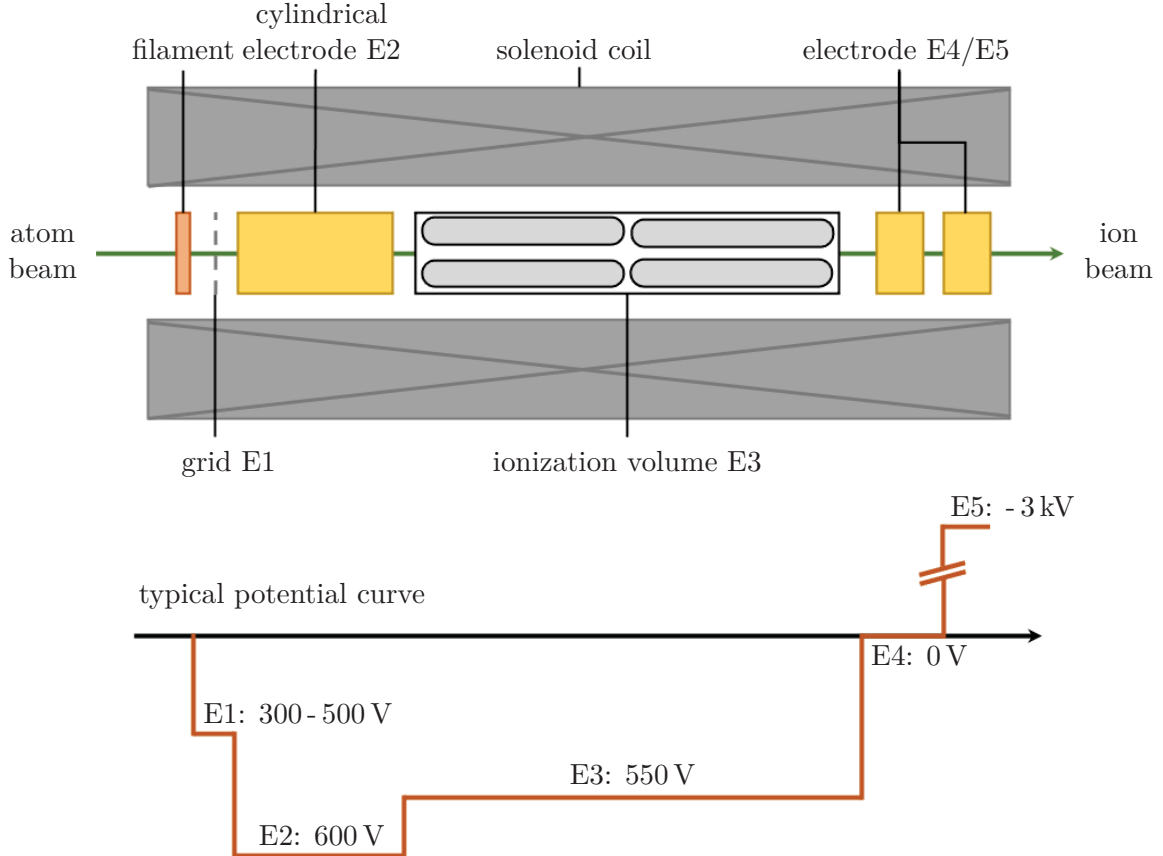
filament

cylindrical electrode E2

solenoid coil

electrode E4/E5

atom beam

ion beam

grid E1

ionization volume E3

E5: - 3 kV

typical potential curve

E4: 0 V

E1: 300 - 500 V

E3: 550 V

E2: 600 V